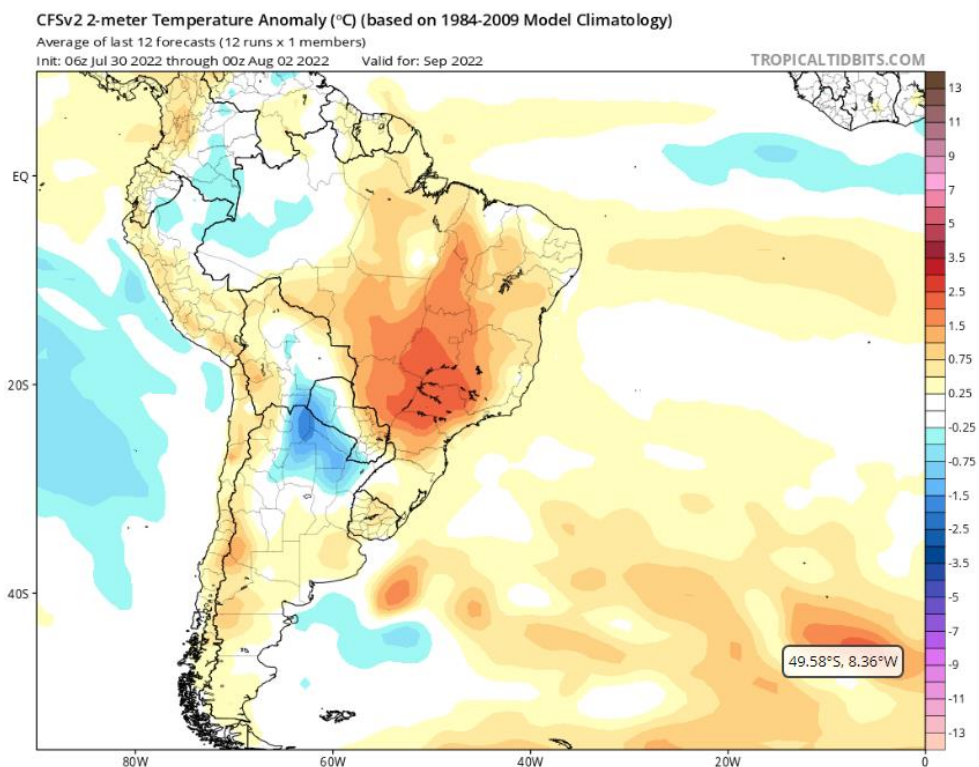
CFSv2 2-meter Temperature Anomaly (°C) (based on 1984-2009 Model Climatology)
Average of last 12 forecasts (12 runs x 1 members)
Init: 06z Jul 30 2022 through 00z Aug 02 2022 Valid for: Sep 2022
TROPICALTIDBITS.COM

EQ
20S
40S

80W
60W
40W
20W
0

13
11
9
7
5
3.5
2.5
1.5
0.75
0.25
-0.25
-0.75
-1.5
-2.5
-3.5
-5
-7
-9
-11
-13

49.58°S, 8.36°W